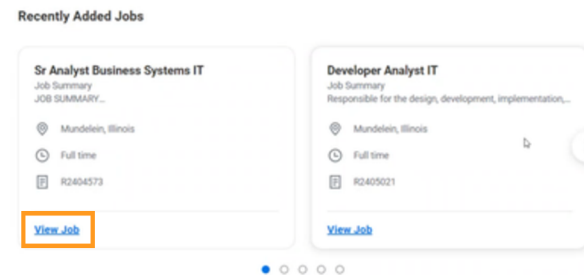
Recently Added Jobs

Sr Analyst Business Systems IT
Job Summary
JOB SUMMARY...

Mundelein, Illinois

Full time

R2404573

View Job

Developer Analyst IT
Job Summary
Responsible for the design, development, implementation,...

Mundelein, Illinois

Full time

R2405021

View Job